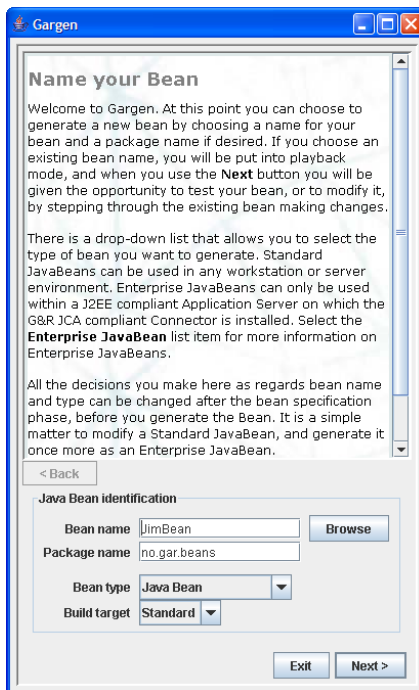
Gargen

Name your Bean

Welcome to Gargen. At this point you can choose to generate a new bean by choosing a name for your bean and a package name if desired. If you choose an existing bean name, you will be put into playback mode, and when you use the Next button you will be given the opportunity to test your bean, or to modify it, by stepping through the existing bean making changes.

There is a drop-down list that allows you to select the type of bean you want to generate. Standard JavaBeans can be used in any workstation or server environment. Enterprise JavaBeans can only be used within a J2EE compliant Application Server on which the G&R JCA compliant Connector is installed. Select the Enterprise JavaBean list item for more information on Enterprise JavaBeans.

All the decisions you make here as regards bean name and type can be changed after the bean specification phase, before you generate the Bean. It is a simple matter to modify a Standard JavaBean, and generate it once more as an Enterprise JavaBean.

< Back

Java Bean identification

Bean name JimBean

Browse

Package name no.gar.beans

Bean type Java Bean

Build target Standard

Exit

Next >